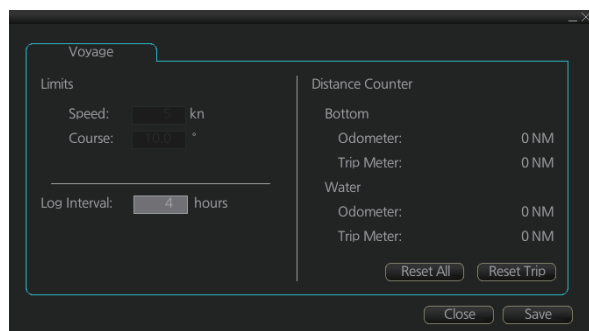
Voyage

Limits

Speed: 5 kn

Course: 10.0 °

Log Interval: 4 hours

Distance Counter

Bottom

Odometer: 0 NM

Trip Meter: 0 NM

Water

Odometer: 0 NM

Trip Meter: 0 NM

Reset All

Reset Trip

Close

Save